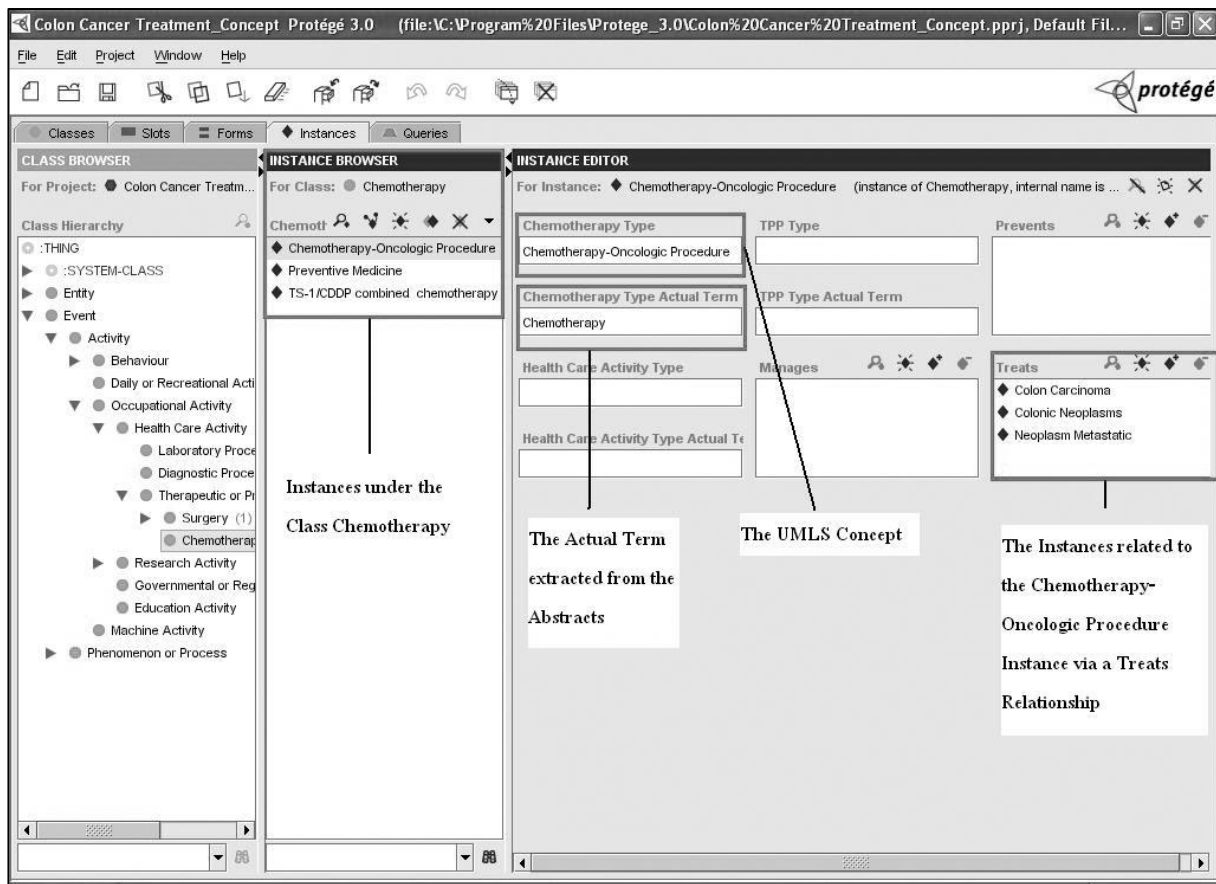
Colon Cancer Treatment_Concept Protégé 3.0 (file:\C:\Program%20Files\Protege_3.0\Colon%20Cancer%20Treatment_Concept.pprj, Default Fil...

File Edit Project Window Help

protégé

Classes Slots Forms Instances Queries

CLASS BROWSER
For Project: Colon Cancer Treatm...
Class Hierarchy
:THING
:SYSTEM-CLASS
Entity
Event
Activity
Behaviour
Daily or Recreational Acti
Occupational Activity
Health Care Activity
Laboratory Proce
Diagnostic Proce
Therapeutic or Pr
Surgery (1)
Chemotherap
Research Activity
Governmental or Reg
Education Activity
Machine Activity
Phenomenon or Process

INSTANCE BROWSER
For Class: Chemotherapy
Chemoth
Chemotherapy-Oncologic Procedure
Preventive Medicine
TS-1/CDDP combined chemotherapy

Instances under the Class Chemotherapy

INSTANCE EDITOR
For Instance: Chemotherapy-Oncologic Procedure (instance of Chemotherapy, internal name is ...
Chemotherapy Type
Chemotherapy-Oncologic Procedure
TPP Type
Prevents
Chemotherapy Type Actual Term
Chemotherapy
TPP Type Actual Term
Health Care Activity Type
Manages
Treats
Colon Carcinoma
Colonic Neoplasms
Neoplasm Metastatic
Health Care Activity Type Actual Te

The Actual Term extracted from the Abstracts

The UMLS Concept

The Instances related to the Chemotherapy-Oncologic Procedure Instance via a Treats Relationship